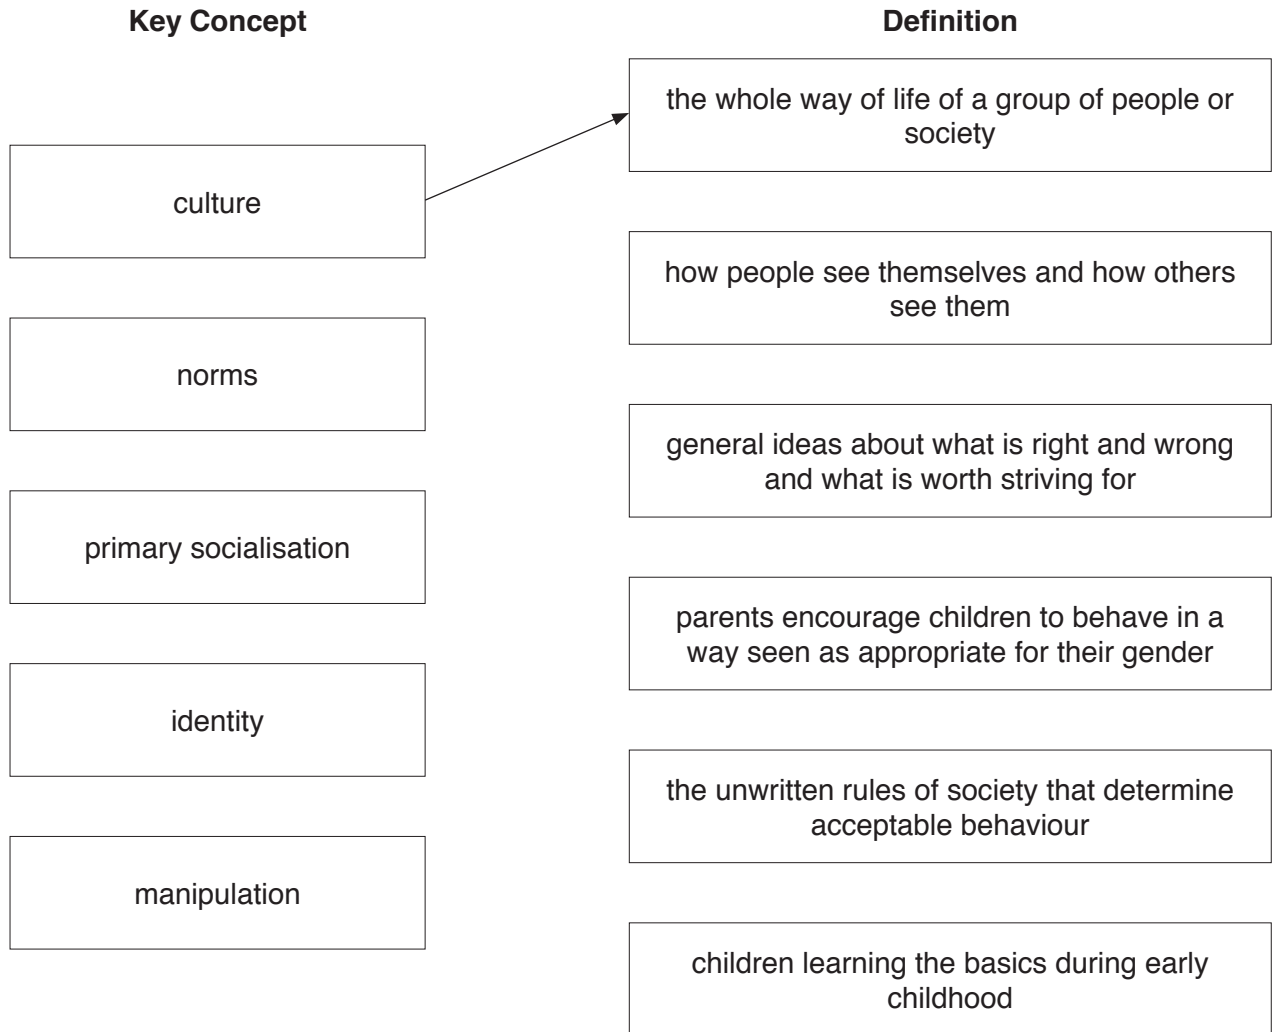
Key Concept

culture

norms

primary socialisation

identity

manipulation

Definition

the whole way of life of a group of people or society

how people see themselves and how others see them

general ideas about what is right and wrong and what is worth striving for

parents encourage children to behave in a way seen as appropriate for their gender

the unwritten rules of society that determine acceptable behaviour

children learning the basics during early childhood